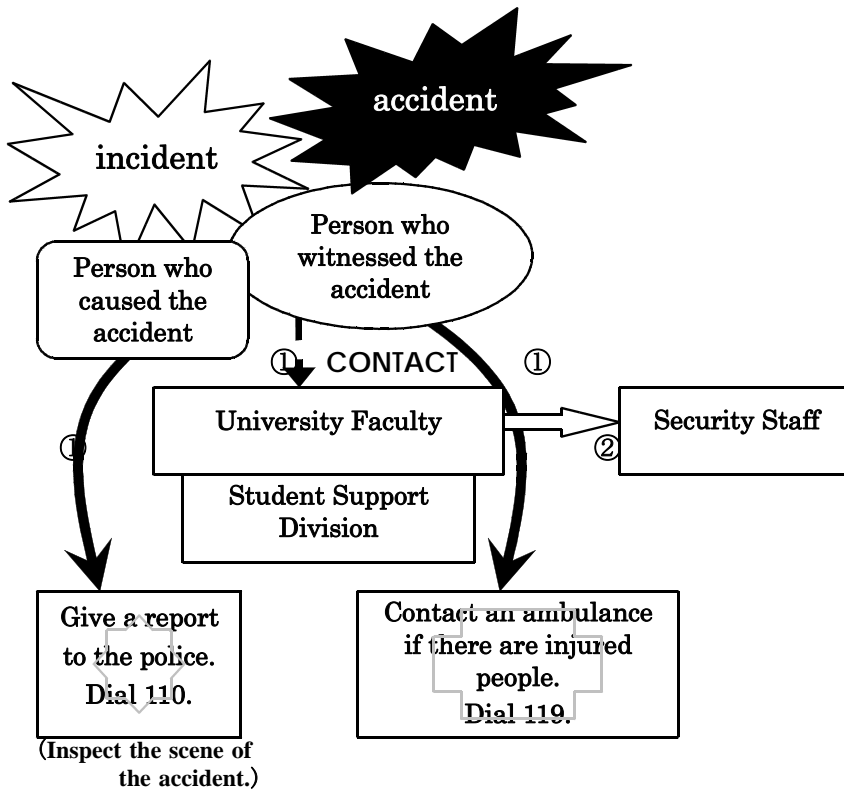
accident

incident

Person who witnessed the accident

Person who caused the accident

① CONTACT ①

①

University Faculty

Student Support Division

② Security Staff

Give a report to the police. Dial 110.

(Inspect the scene of the accident.)

Contact an ambulance if there are injured people. Dial 119.